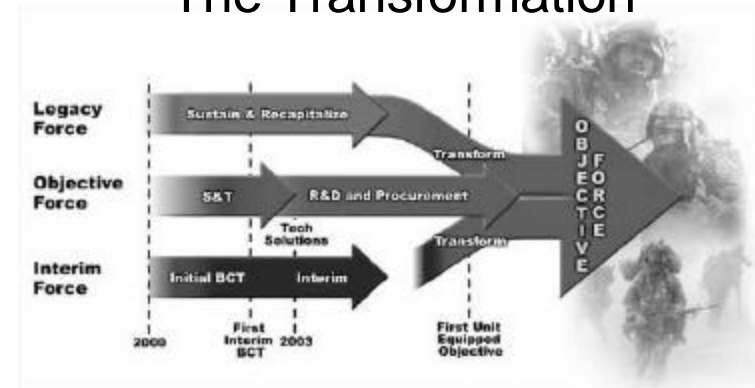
The Transformation

Legacy Force

Sustain & Recapitalize

Transform

Objective Force

S&T

R&D and Procurement

Tech Solutions

Transform

Interim Force

Initial BCT

Interim

OBJECTIVE FORCE

2000

First Interim BCT

2003

First Unit Equipped Objective